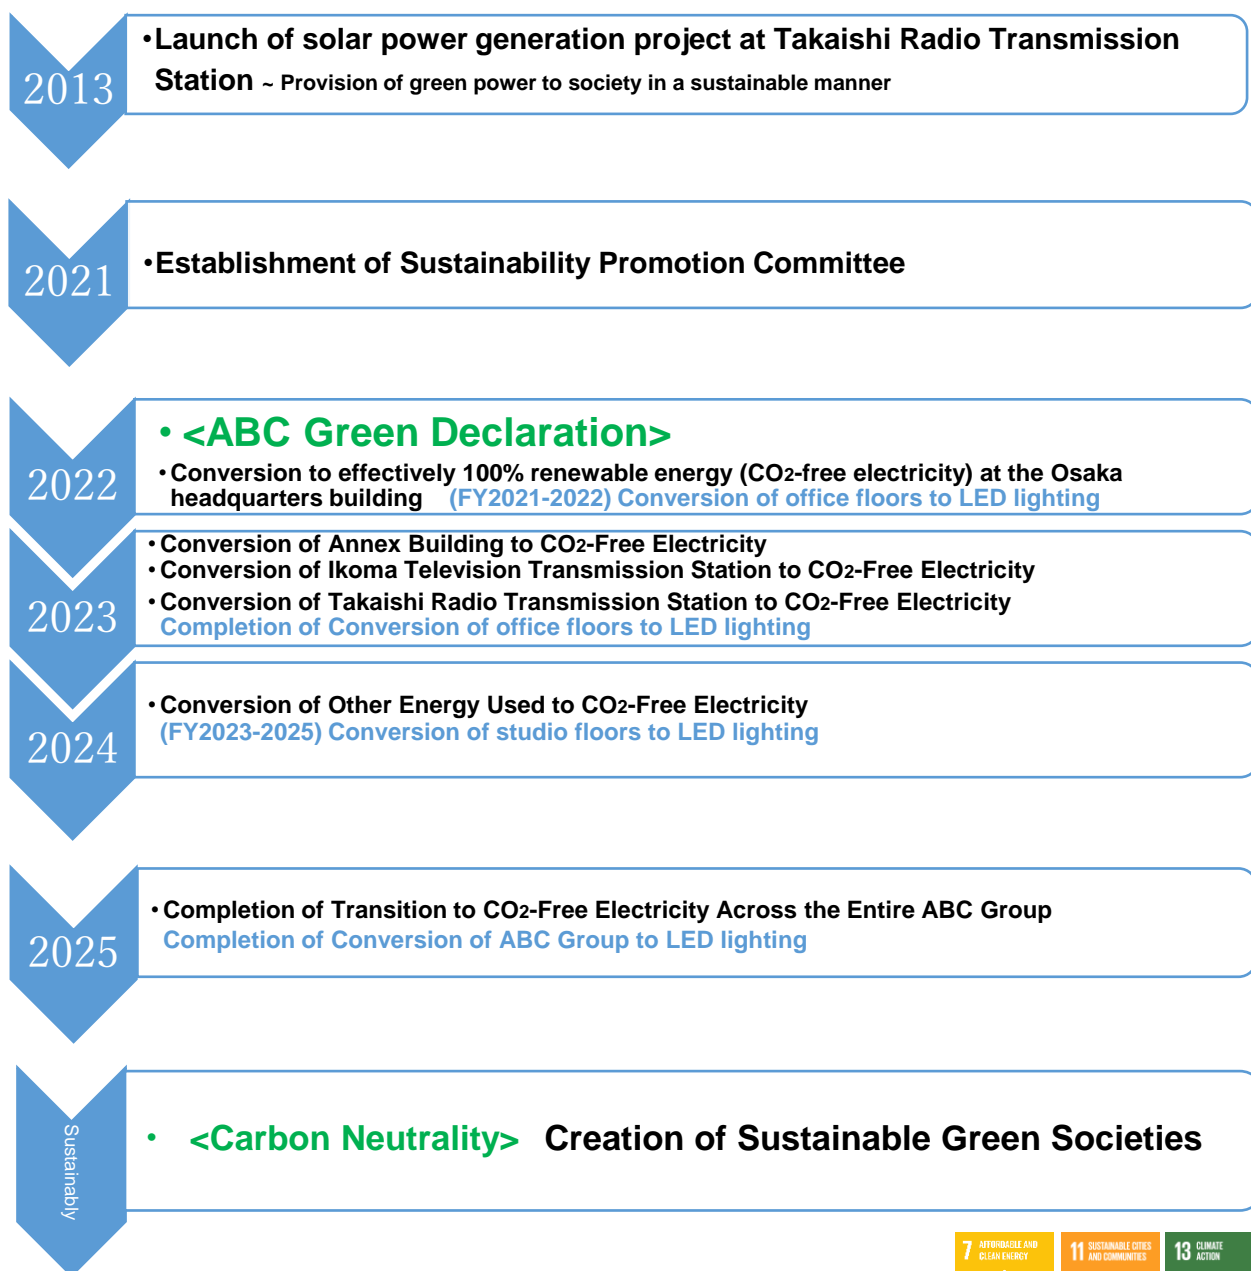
2013

•Launch of solar power generation project at Takaishi Radio Transmission Station ~ Provision of green power to society in a sustainable manner

2021

•Establishment of Sustainability Promotion Committee

2022

• <ABC Green Declaration>

•Conversion to effectively 100% renewable energy ($CO_2$-free electricity) at the Osaka headquarters building (FY2021-2022) Conversion of office floors to LED lighting

2023

•Conversion of Annex Building to $CO_2$-Free Electricity
•Conversion of Ikoma Television Transmission Station to $CO_2$-Free Electricity
•Conversion of Takaishi Radio Transmission Station to $CO_2$-Free Electricity
Completion of Conversion of office floors to LED lighting

2024

•Conversion of Other Energy Used to $CO_2$-Free Electricity
(FY2023-2025) Conversion of studio floors to LED lighting

2025

•Completion of Transition to $CO_2$-Free Electricity Across the Entire ABC Group
Completion of Conversion of ABC Group to LED lighting

Sustainably

• <Carbon Neutrality> Creation of Sustainable Green Societies

7 AFFORDABLE AND CLEAN ENERGY
11 SUSTAINABLE CITIES AND COMMUNITIES
13 CLIMATE ACTION